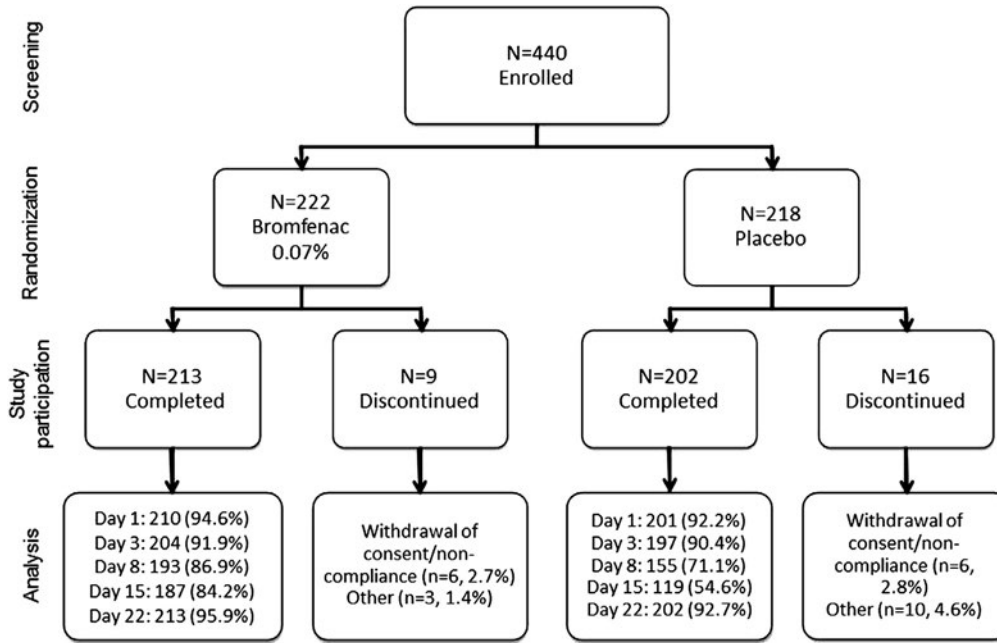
Screening

N=440
Enrolled

Randomization

N=222
Bromfenac
0.07%

N=218
Placebo

Study participation

N=213
Completed

N=9
Discontinued

N=202
Completed

N=16
Discontinued

Analysis

Day 1: 210 (94.6%)
Day 3: 204 (91.9%)
Day 8: 193 (86.9%)
Day 15: 187 (84.2%)
Day 22: 213 (95.9%)

Withdrawal of consent/noncompliance (n=6, 2.7%)
Other (n=3, 1.4%)

Day 1: 201 (92.2%)
Day 3: 197 (90.4%)
Day 8: 155 (71.1%)
Day 15: 119 (54.6%)
Day 22: 202 (92.7%)

Withdrawal of consent/noncompliance (n=6, 2.8%)
Other (n=10, 4.6%)